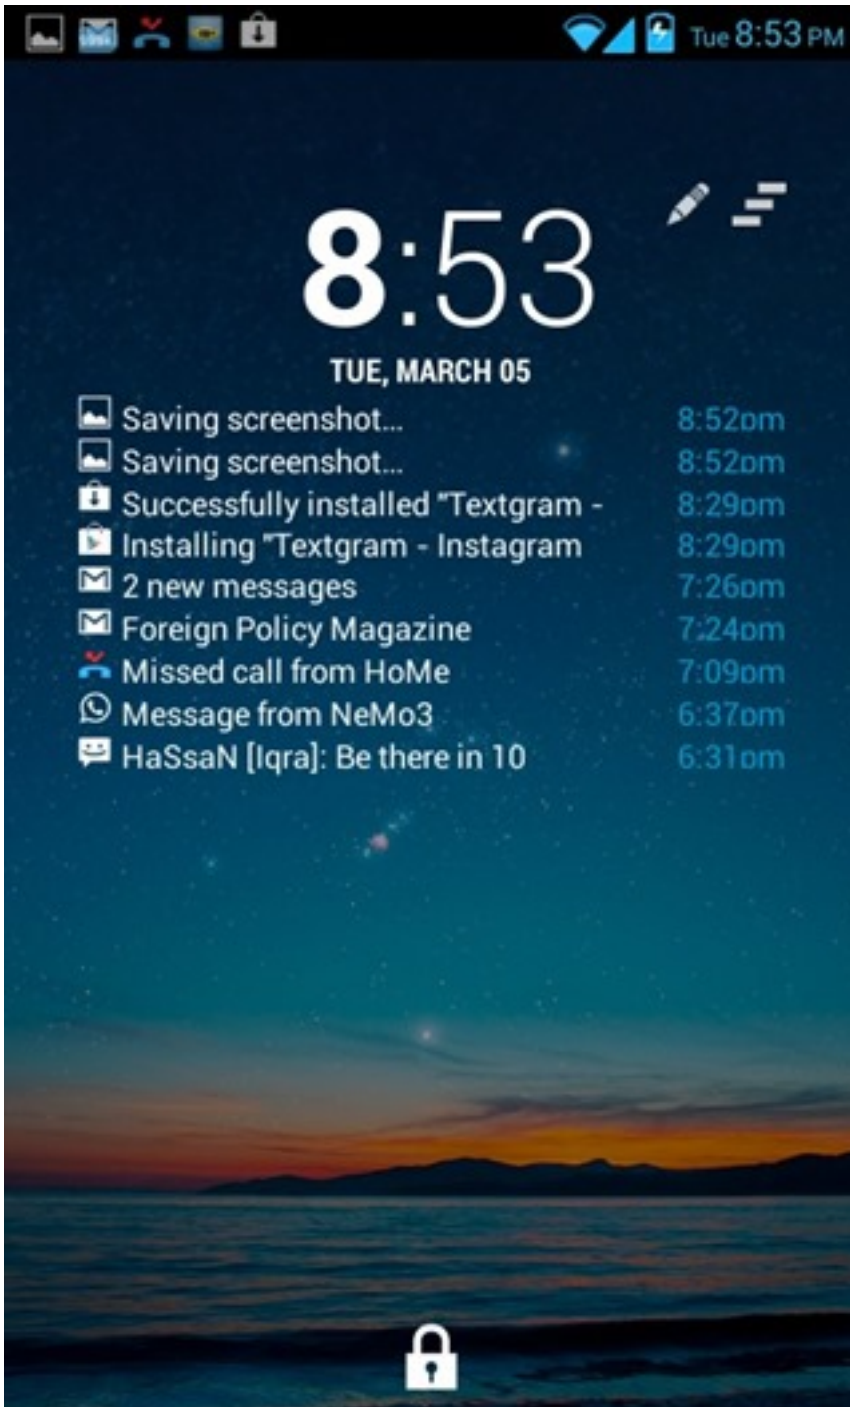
Tue 8:53 PM

8:53

TUE, MARCH 05

Saving screenshot... 8:52pm
Saving screenshot... 8:52pm
Successfully installed "Textgram - 8:29pm
Installing "Textgram - Instagram 8:29pm
2 new messages 7:26pm
Foreign Policy Magazine 7:24pm
Missed call from HoMe 7:09pm
Message from NeMo3 6:37pm
HaSsaN [Iqra]: Be there in 10 6:31pm